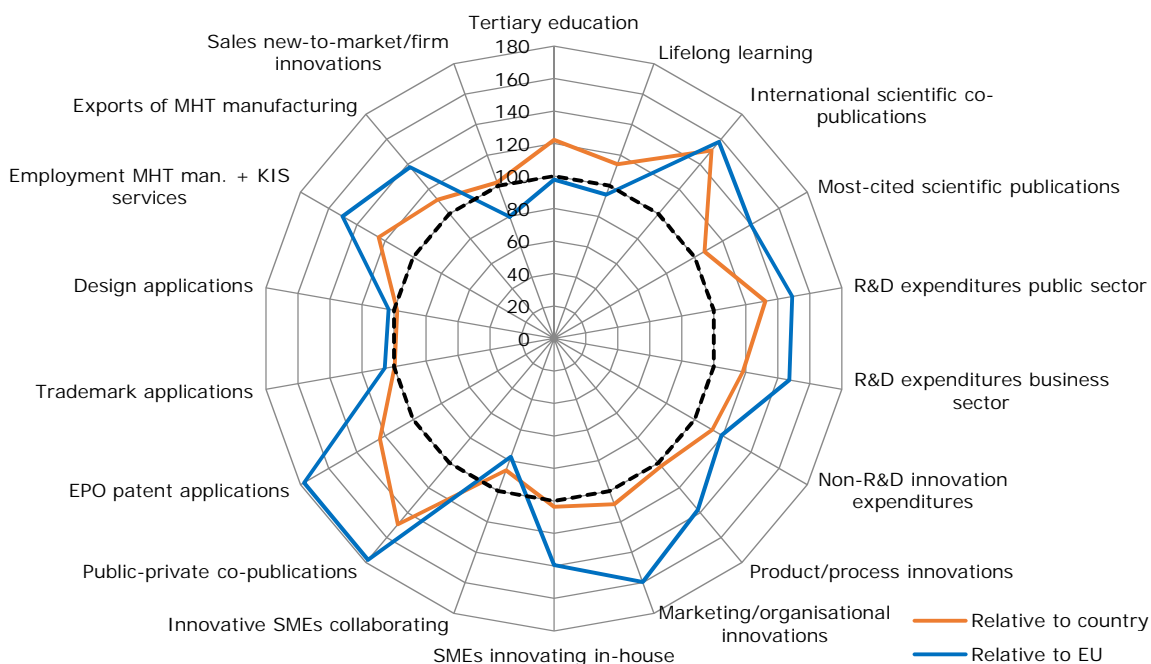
Tertiary education
Lifelong learning
International scientific co-publications
Most-cited scientific publications
R&D expenditures public sector
R&D expenditures business sector
Non-R&D innovation expenditures
Product/process innovations
Marketing/organisational innovations
SMEs innovating in-house
Innovative SMEs collaborating
Public-private co-publications
EPO patent applications
Trademark applications
Design applications
Employment MHT man. + KIS services
Exports of MHT manufacturing
Sales new-to-market/firm innovations

180
160
140
120
100
80
60
40
20
0

Relative to country
Relative to EU